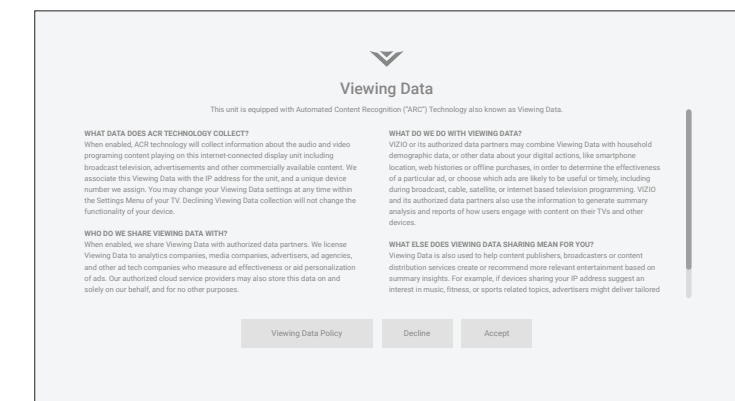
Viewing Data

This unit is equipped with Automated Content Recognition ("ARC") Technology also known as Viewing Data.

WHAT DATA DOES ACR TECHNOLOGY COLLECT?
When enabled, ACR technology will collect information about the audio and video programing content playing on this internet-connected display unit including broadcast television, advertisements and other commercially available content. We associate this Viewing Data with the IP address for the unit, and a unique device number we assign. You may change your Viewing Data settings at any time within the Settings Menu of your TV. Declining Viewing Data collection will not change the functionality of your device.

WHO DO WE SHARE VIEWING DATA WITH?
When enabled, we share Viewing Data with authorized data partners. We license Viewing Data to analytics companies, media companies, advertisers, ad agencies, and other ad tech companies who measure ad effectiveness or ad personalization of ads. Our authorized cloud service providers may also store this data on and solely on our behalf, and for no other purposes.

WHAT DO WE DO WITH VIEWING DATA?
VIZIO or its authorized data partners may combine Viewing Data with household demographic data, or other data about your digital actions, like smartphone location, web histories or offline purchases, in order to determine the effectiveness of a particular ad, or choose which ads are likely to be useful or timely, including during broadcast, cable, satellite, or internet based television programming. VIZIO and its authorized data partners also use the information to generate summary analysis and reports of how users engage with content on their TVs and other devices.

WHAT ELSE DOES VIEWING DATA SHARING MEAN FOR YOU?
Viewing Data is also used to help content publishers, broadcasters or content distribution services create or recommend more relevant entertainment based on summary insights. For example, if devices sharing your IP address suggest an interest in music, fitness, or sports related topics, advertisers might deliver tailored

Viewing Data Policy
Decline
Accept